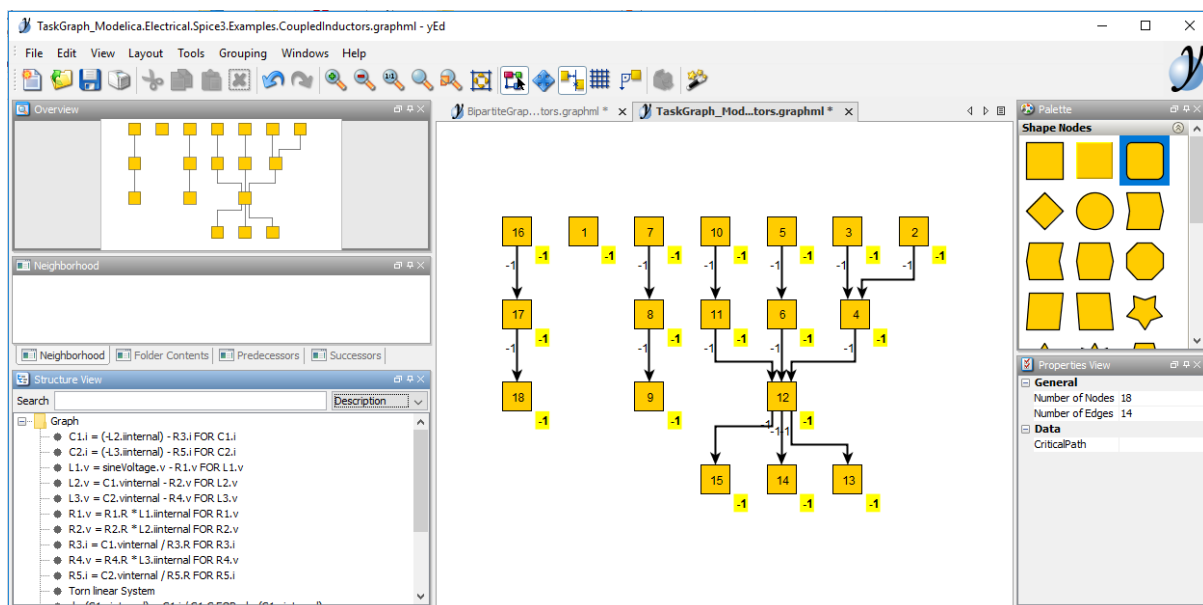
TaskGraph_Modelica.Electrical.Spice3.Examples.CoupledInductors.graphml - yEd

File Edit View Layout Tools Grouping Windows Help

Overview

Neighborhood

Neighborhood | Folder Contents | Predecessors | Successors

Structure View

Search | Description

Graph
C1.i = (-L2.iinternal) - R3.i FOR C1.i
C2.i = (-L3.iinternal) - R5.i FOR C2.i
L1.v = sineVoltage.v - R1.v FOR L1.v
L2.v = C1.vinternal - R2.v FOR L2.v
L3.v = C2.vinternal - R4.v FOR L3.v
R1.v = R1.R * L1.iinternal FOR R1.v
R2.v = R2.R * L2.iinternal FOR R2.v
R3.i = C1.vinternal / R3.R FOR R3.i
R4.v = R4.R * L3.iinternal FOR R4.v
R5.i = C2.vinternal / R5.R FOR R5.i
Torn linear System

BipartiteGrap...tors.graphml * | TaskGraph_Mod...tors.graphml *

16 -1 1 -1 7 -1 10 -1 5 -1 3 -1 2 -1
-1 -1 -1 -1 -1 -1
17 -1 8 -1 11 -1 6 -1 4 -1
-1 -1 -1 -1 -1 -1
18 -1 9 -1 12 -1
-1 1 1
15 -1 14 -1 13 -1

Palette
Shape Nodes

Properties View
General
Number of Nodes 18
Number of Edges 14
Data
CriticalPath